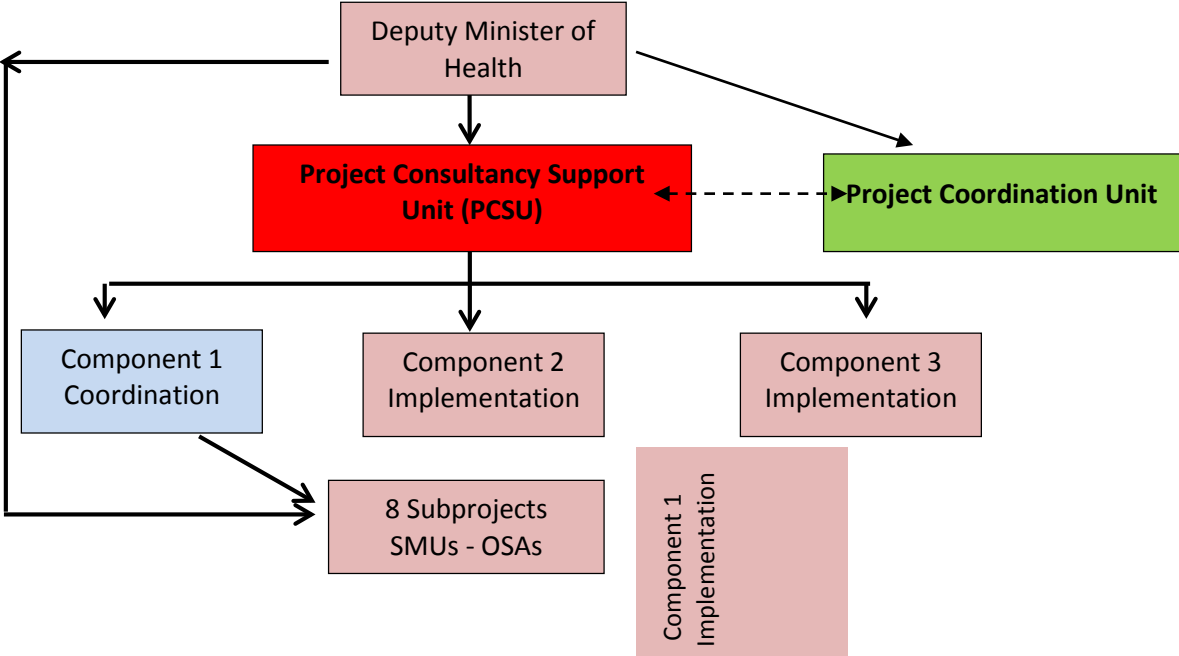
Deputy Minister of Health

Project Consultancy Support Unit (PCSU)

Project Coordination Unit

Component 1 Coordination

Component 2 Implementation

Component 3 Implementation

8 Subprojects SMUs - OSAs

Component 1 Implementation